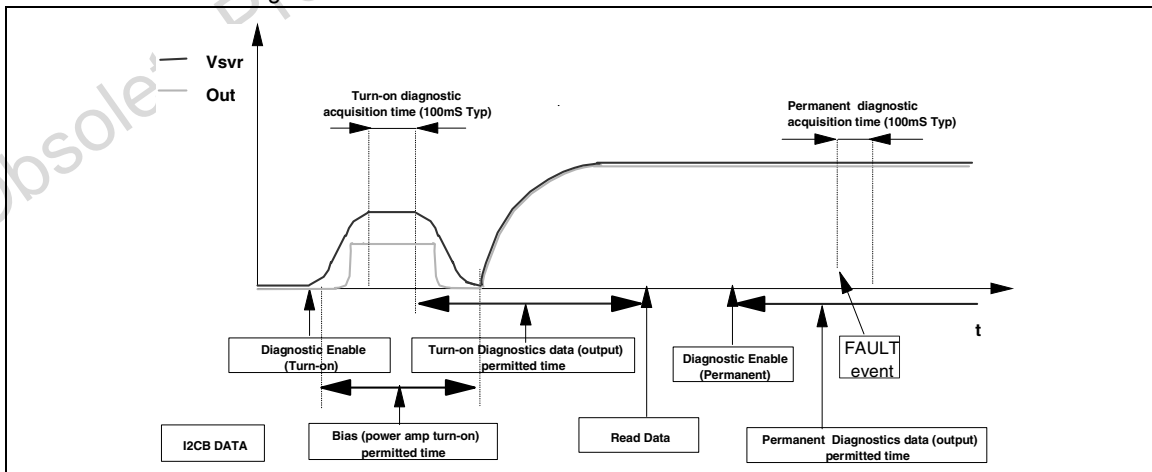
Vsvr
Out

Turn-on diagnostic acquisition time (100mS Typ)

Permanent diagnostic acquisition time (100mS Typ)

t

Diagnostic Enable (Turn-on)

Turn-on Diagnostics data (output) permitted time

Diagnostic Enable (Permanent)

FAULT event

I2CB DATA

Bias (power amp turn-on) permitted time

Read Data

Permanent Diagnostics data (output) permitted time